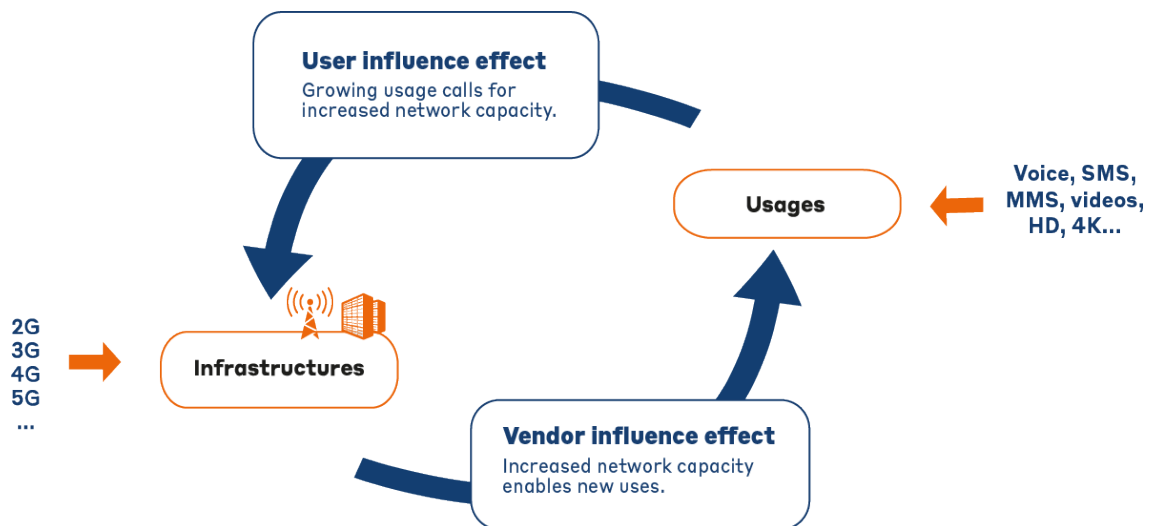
User influence effect
Growing usage calls for increased network capacity.

Usages

Voice, SMS, MMS, videos, HD, 4K...

2G
3G
4G
5G
...

Infrastructures

Vendor influence effect
Increased network capacity enables new uses.